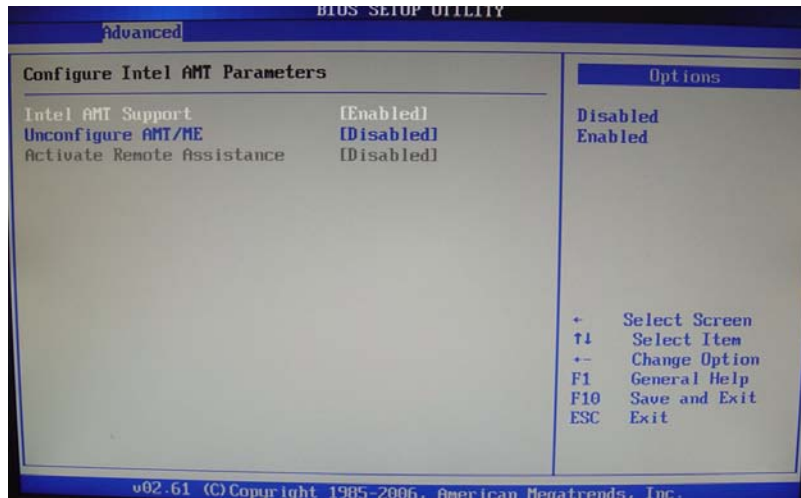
BIOS SETUP UTILITY
Advanced

Configure Intel AMT Parameters

| | |
|---|---|
| Intel AMT Support | [Enabled] |
| Unconfigure AMT/ME | [Disabled] |
| Activate Remote Assistance | [Disabled] |

Options

Disabled
Enabled

← Select Screen
↑↓ Select Item
+- Change Option
F1 General Help
F10 Save and Exit
ESC Exit

v02.61 (C) Copyright 1985-2006, American Megatrends, Inc.